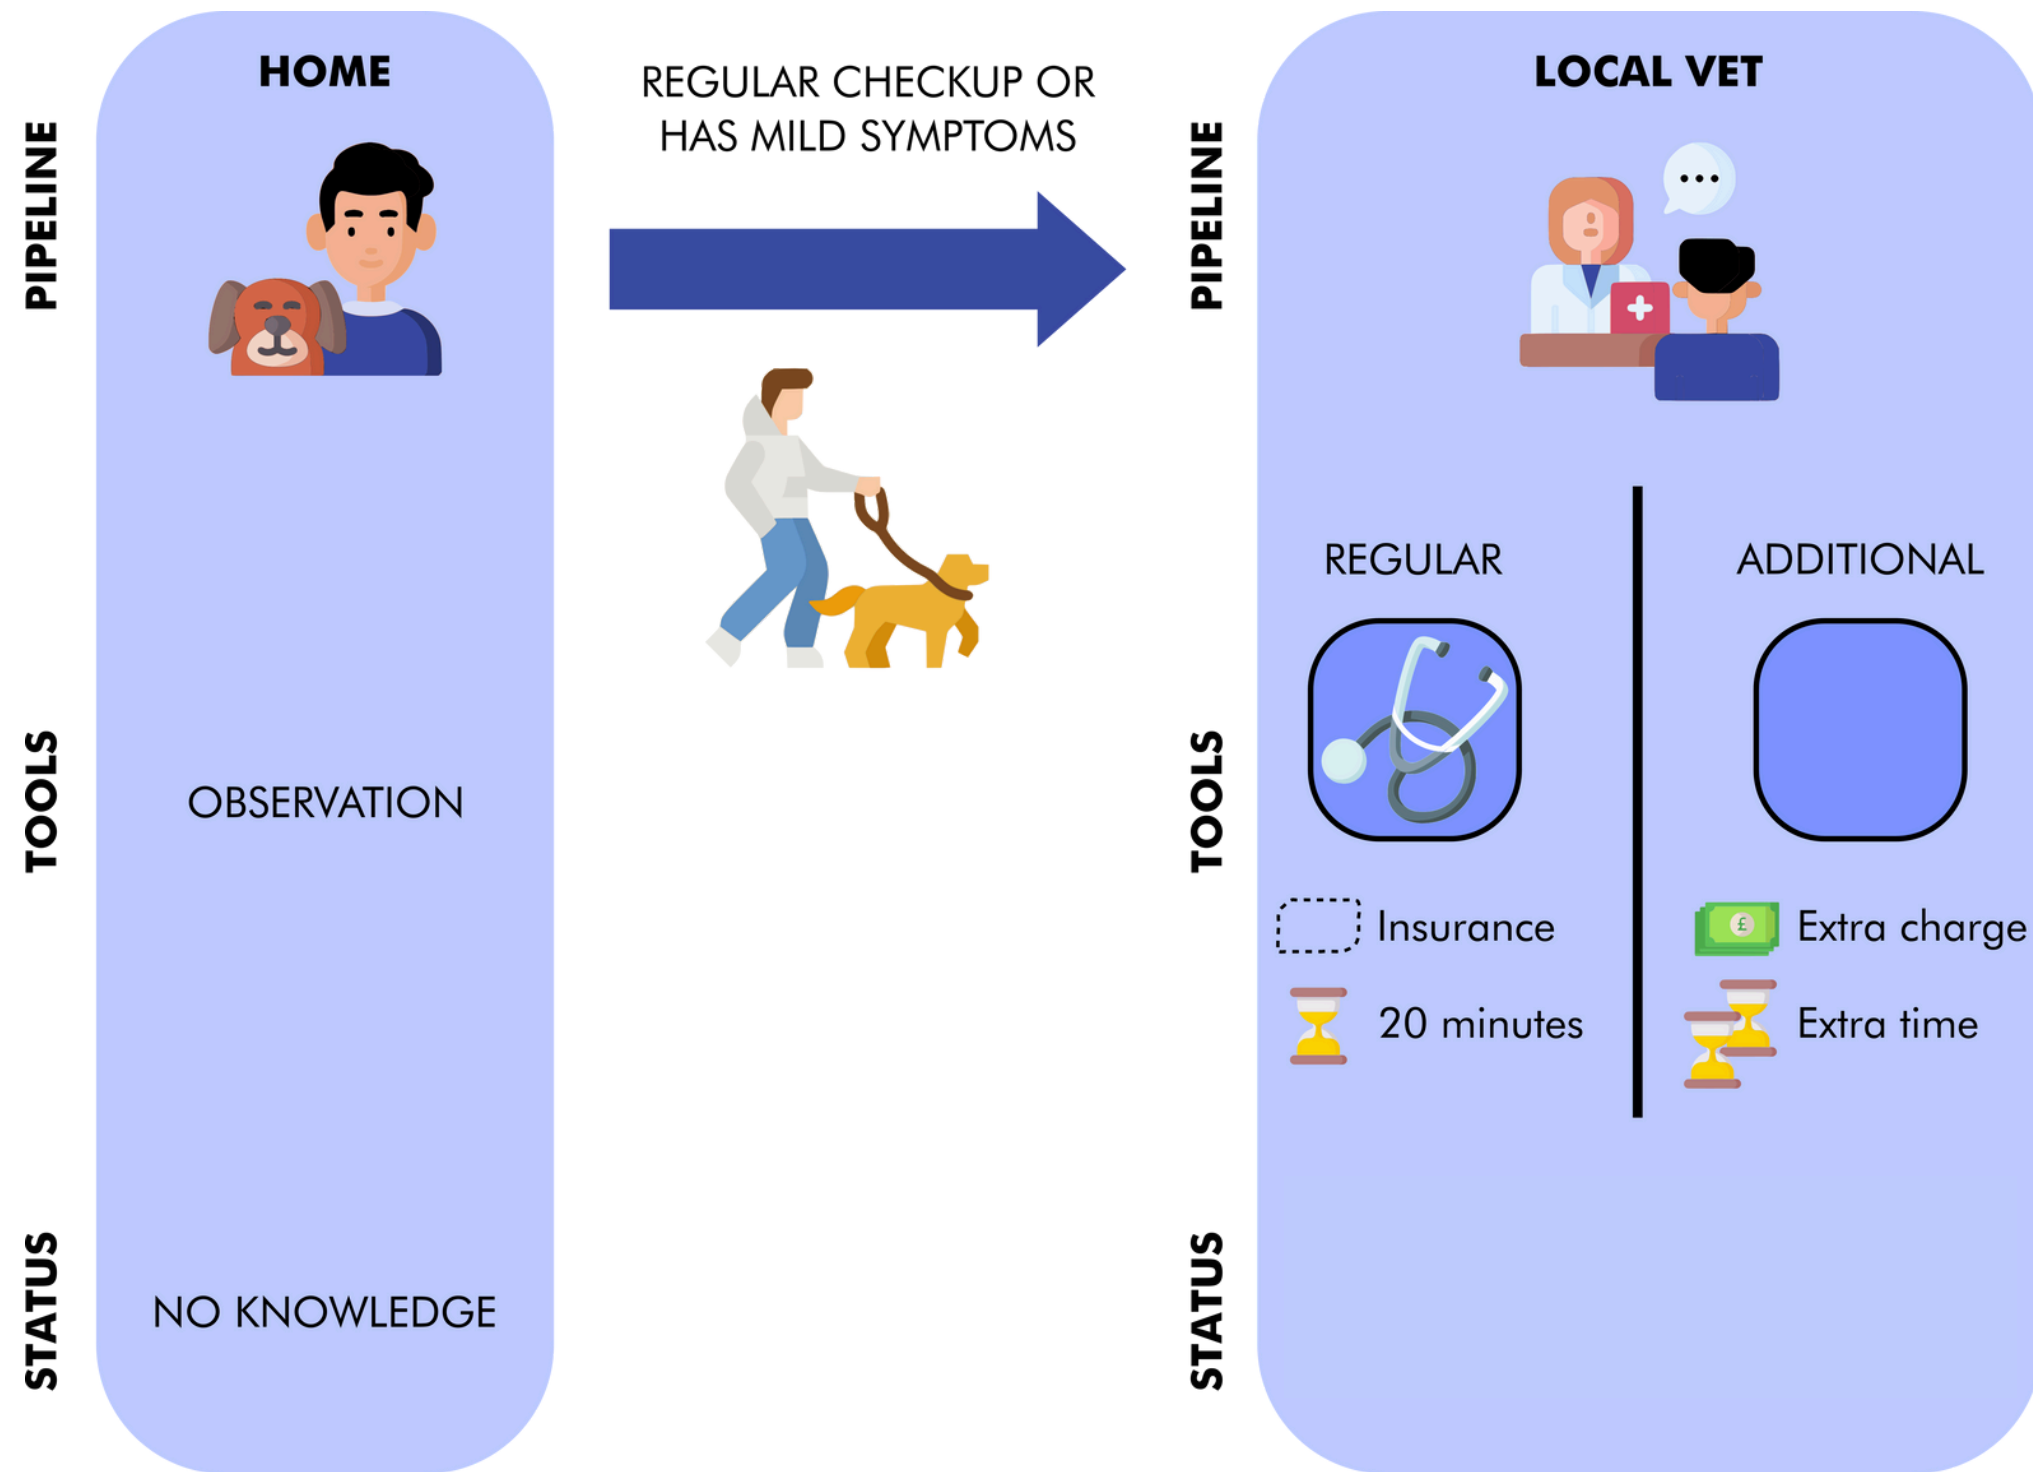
PIPELINE

TOOLS

STATUS

HOME

OBSERVATION

NO KNOWLEDGE

REGULAR CHECKUP OR HAS MILD SYMPTOMS

PIPELINE

TOOLS

STATUS

LOCAL VET

REGULAR

Insurance

20 minutes

ADDITIONAL

£

Extra charge

Extra time